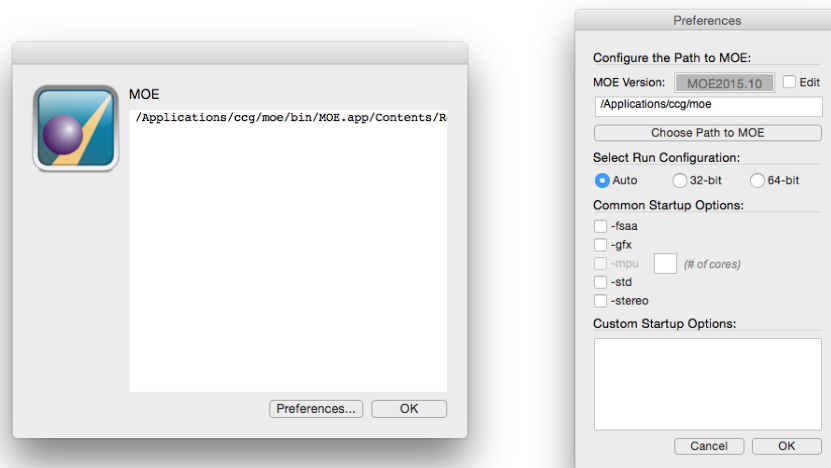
MOE

/Applications/ccg/moe/bin/MOE.app/Contents/R

Preferences... OK

Preferences

Configure the Path to MOE:

MOE Version: MOE2015.10 Edit

/Applications/ccg/moe

Choose Path to MOE

Select Run Configuration:

Auto 32-bit 64-bit

Common Startup Options:

-fsaa

-gfx

-mpu (# of cores)

-std

-stereo

Custom Startup Options:

Cancel OK